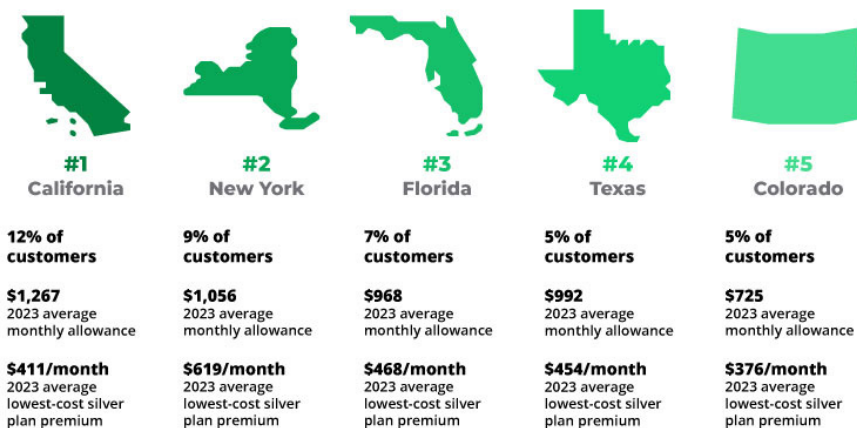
#1
California

12% of customers

$1,267
2023 average monthly allowance

$411/month
2023 average lowest-cost silver plan premium

#2
New York

9% of customers

$1,056
2023 average monthly allowance

$619/month
2023 average lowest-cost silver plan premium

#3
Florida

7% of customers

$968
2023 average monthly allowance

$468/month
2023 average lowest-cost silver plan premium

#4
Texas

5% of customers

$992
2023 average monthly allowance

$454/month
2023 average lowest-cost silver plan premium

#5
Colorado

5% of customers

$725
2023 average monthly allowance

$376/month
2023 average lowest-cost silver plan premium